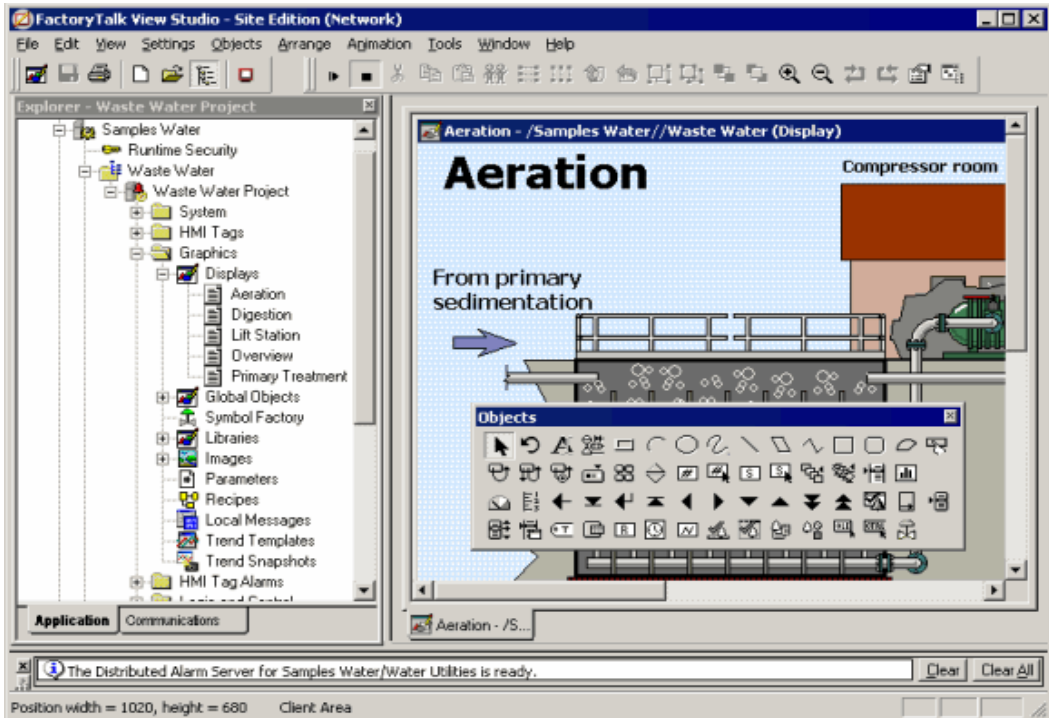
FactoryTalk View Studio - Site Edition (Network)

File Edit View Settings Objects Arrange Animation Tools Window Help

Explorer - Waste Water Project

Samples Water
Runtime Security
Waste Water
Waste Water Project
System
HMI Tags
Graphics
Displays
Aeration
Digestion
Lift Station
Overview
Primary Treatment
Global Objects
Symbol Factory
Libraries
Images
Parameters
Recipes
Local Messages
Trend Templates
Trend Snapshots
HMI Tag Alarms
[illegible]

Application Communications

Aeration - /Samples Water//Waste Water (Display)

Aeration

Compressor room

From primary sedimentation

Objects

Aeration - /S...

The Distributed Alarm Server for Samples Water/Water Utilities is ready.

Clear Clear All

Position width = 1020, height = 680 Client Area